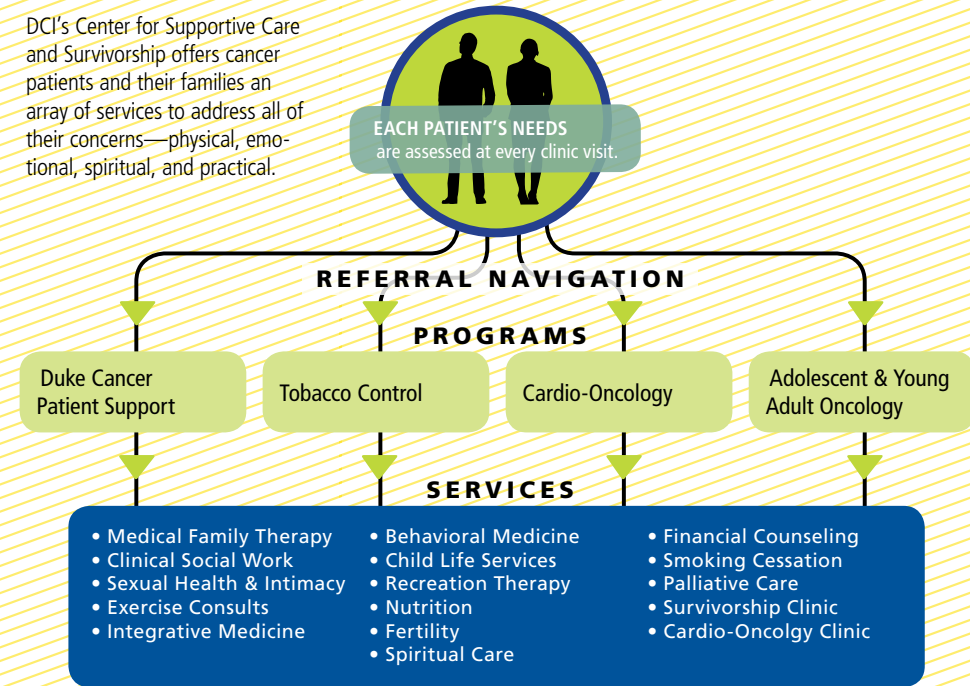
DCI's Center for Supportive Care and Survivorship offers cancer patients and their families an array of services to address all of their concerns—physical, emotional, spiritual, and practical.

EACH PATIENT'S NEEDS are assessed at every clinic visit.

REFERRAL NAVIGATION

PROGRAMS

Duke Cancer Patient Support

Tobacco Control

Cardio-Oncology

Adolescent & Young Adult Oncology

SERVICES

• Medical Family Therapy
• Clinical Social Work
• Sexual Health & Intimacy
• Exercise Consults
• Integrative Medicine

• Behavioral Medicine
• Child Life Services
• Recreation Therapy
• Nutrition
• Fertility
• Spiritual Care

• Financial Counseling
• Smoking Cessation
• Palliative Care
• Survivorship Clinic
• Cardio-Oncolgy Clinic